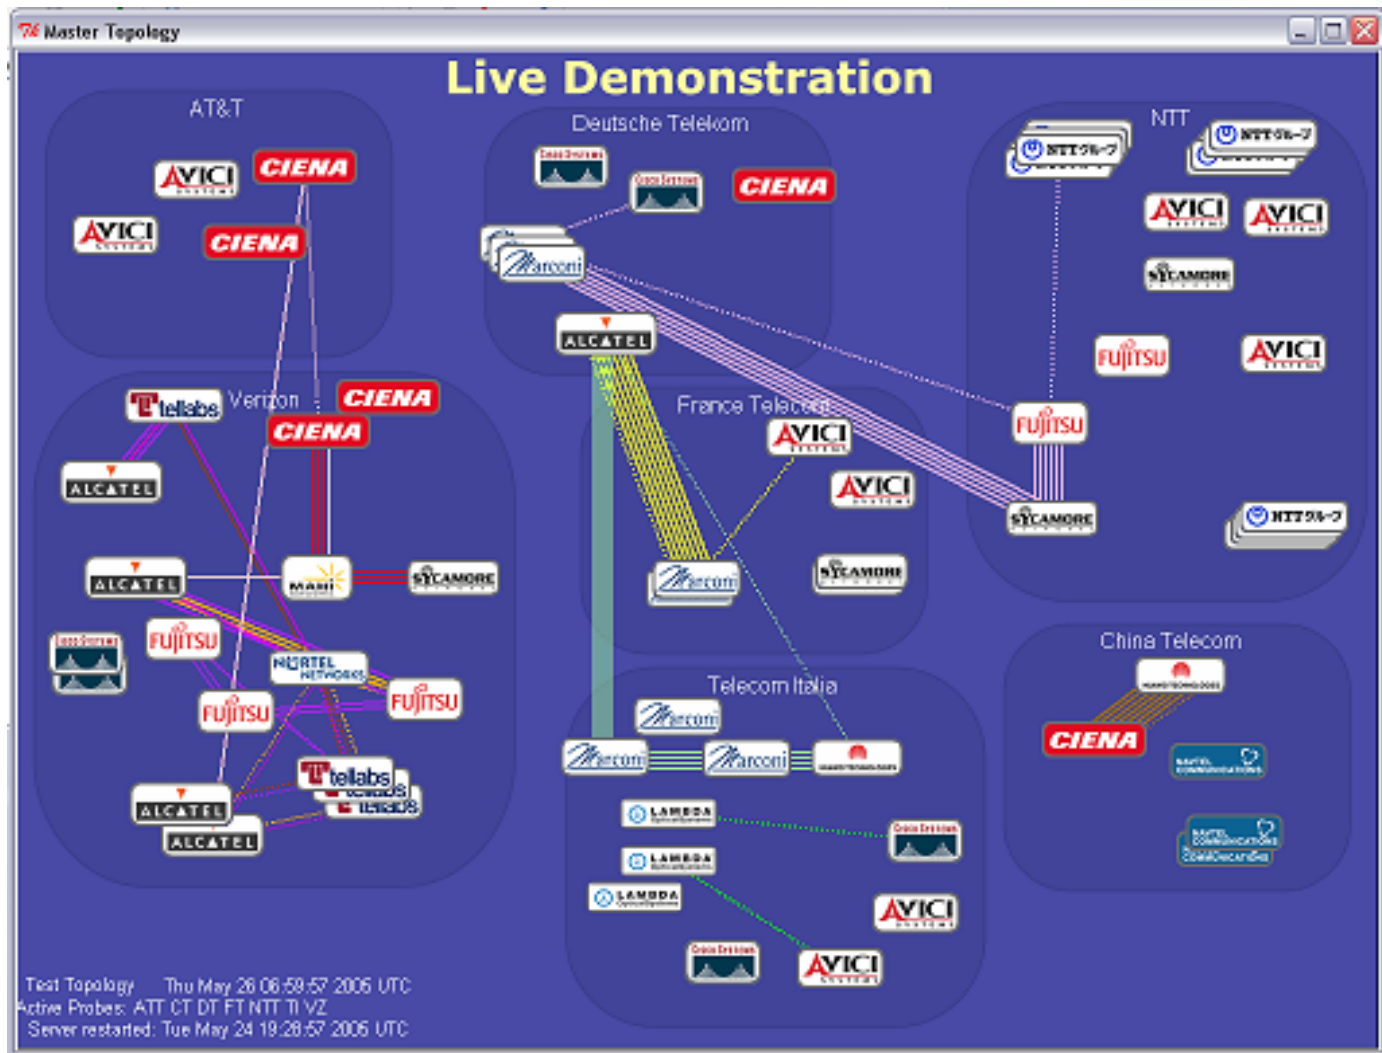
Master Topology

Live Demonstration

AT&T

AVICI CIENA
AVICI CIENA

Deutsche Telekom

CIENA

Marconi

ALCATEL

NTT

NTTグループ NTTグループ

AVICI AVICI

SYCAMORE

FUJITSU AVICI

FUJITSU

SYCAMORE

NTTグループ

tellabs Verizon CIENA
CIENA

ALCATEL

ALCATEL MAHI SYCAMORE

FUJITSU

NORTEL NETWORKS FUJITSU

FUJITSU

tellabs
tellabs
tellabs

ALCATEL
ALCATEL

France Telecom

AVICI

AVICI

Marconi SYCAMORE

Telecom Italia

Marconi

Marconi Marconi

LAMBDA

LAMBDA

LAMBDA

AVICI

AVICI

China Telecom

CIENA

Test Topology Thu May 26 06:59:57 2005 UTC
Active Probes: ATT CT DT FT NTT TI VZ
Server restarted: Tue May 24 19:28:57 2005 UTC